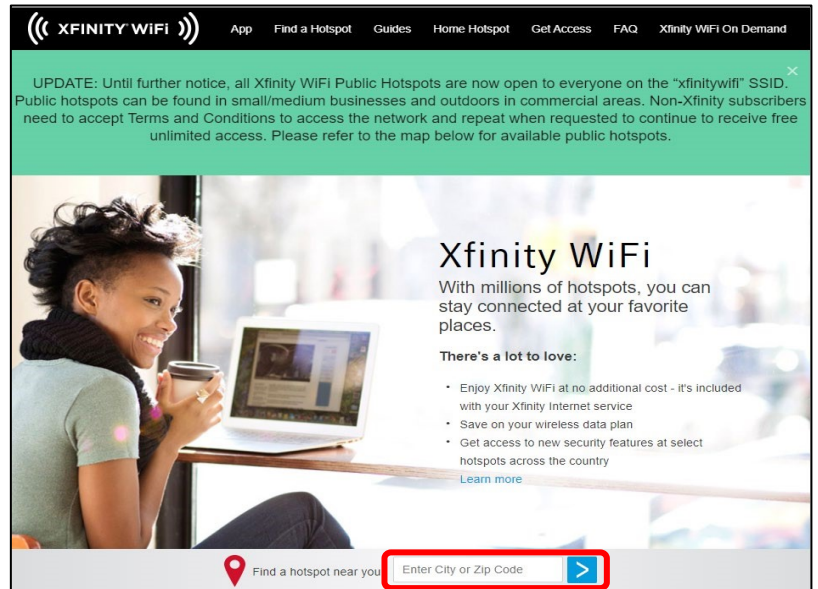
XFINITY WiFi

App Find a Hotspot Guides Home Hotspot Get Access FAQ Xfinity WiFi On Demand

UPDATE: Until further notice, all Xfinity WiFi Public Hotspots are now open to everyone on the "xfinitywifi" SSID. Public hotspots can be found in small/medium businesses and outdoors in commercial areas. Non-Xfinity subscribers need to accept Terms and Conditions to access the network and repeat when requested to continue to receive free unlimited access. Please refer to the map below for available public hotspots.

×

Xfinity WiFi

With millions of hotspots, you can stay connected at your favorite places.

There's a lot to love:

• Enjoy Xfinity WiFi at no additional cost - it's included with your Xfinity Internet service
• Save on your wireless data plan
• Get access to new security features at select hotspots across the country

Learn more

Find a hotspot near you

Enter City or Zip Code

>